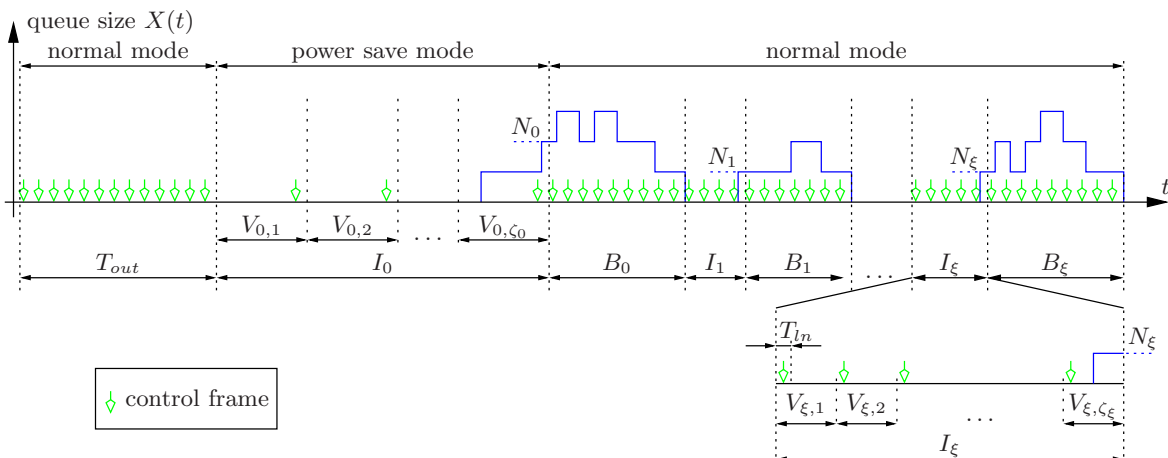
queue size $X(t)$

normal mode

power save mode

normal mode

$N_0$

$N_1$

$N_\xi$

$t$

$V_{0,1}$

$V_{0,2}$

$\cdots$

$V_{0,\zeta_0}$

$T_{out}$

$I_0$

$B_0$

$I_1$

$B_1$

$\cdots$

$I_\xi$

$B_\xi$

$T_{ln}$

$N_\xi$

control frame

$V_{\xi,1}$

$V_{\xi,2}$

$\cdots$

$V_{\xi,\zeta_\xi}$

$I_\xi$